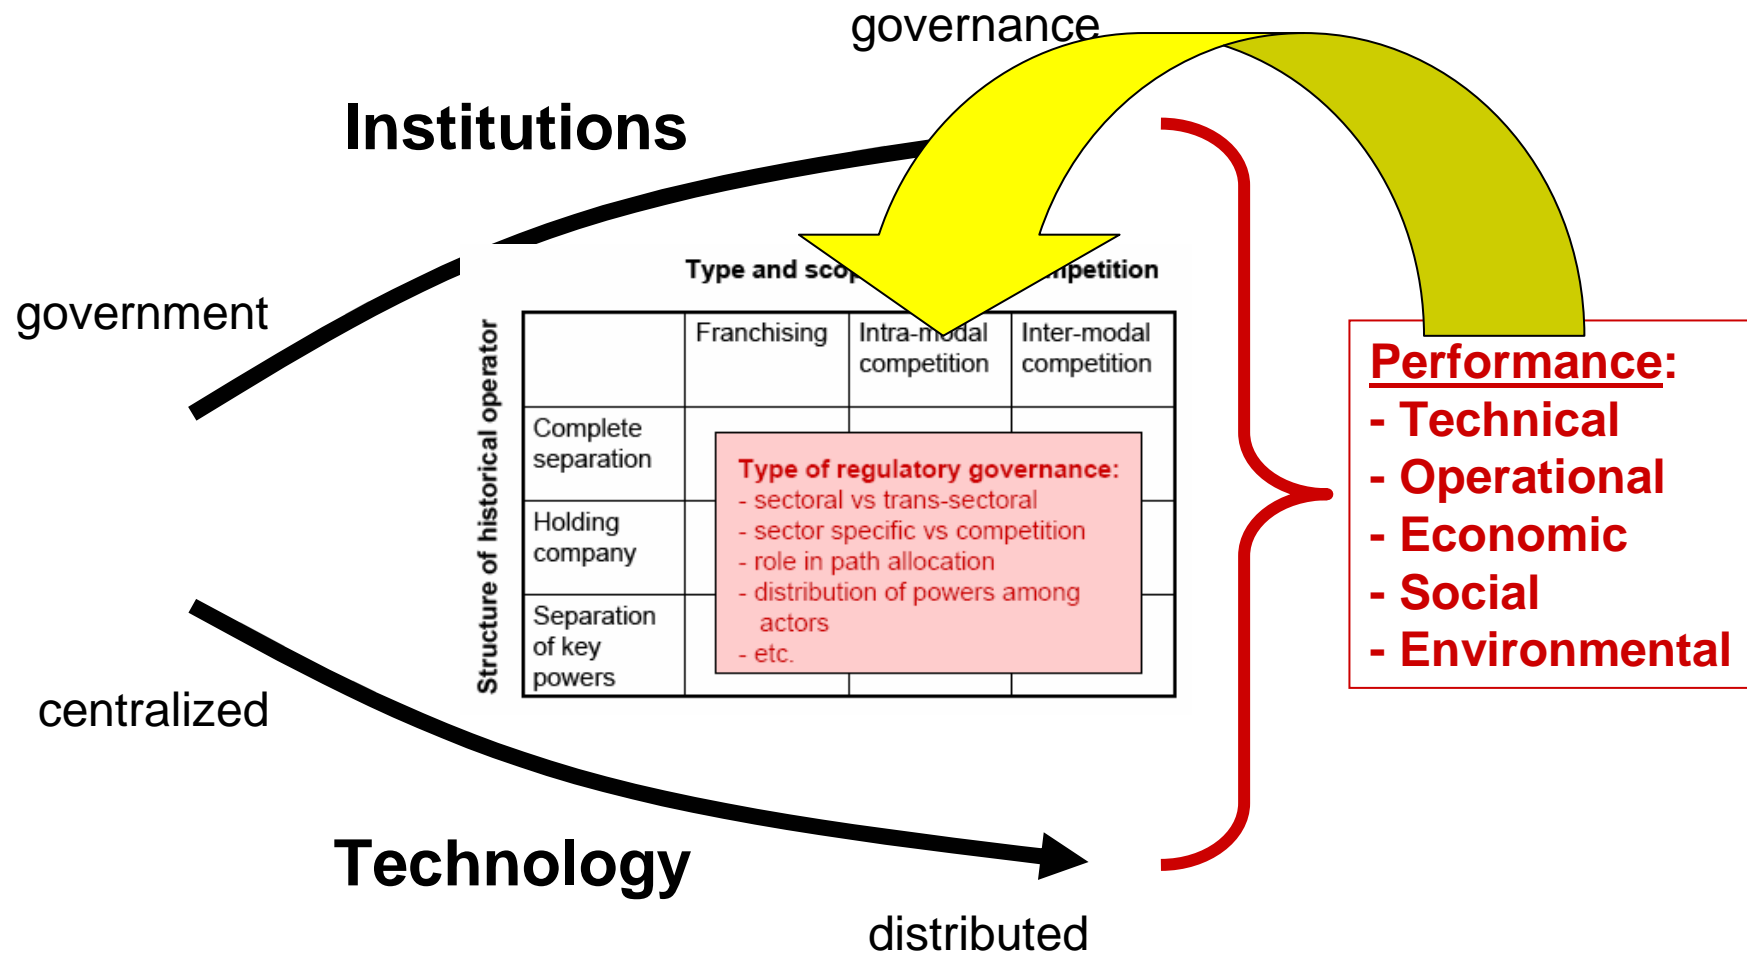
governance

Institutions

government

Type and sco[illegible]mpetition

Structure of historical operator

| | Franchising | Intra-modal competition | Inter-modal competition |
|---|---|---|---|
| Complete separation | | | |
| Holding company | | | |
| Separation of key powers | | | |

Type of regulatory governance:
- sectoral vs trans-sectoral
- sector specific vs competition
- role in path allocation
- distribution of powers among actors
- etc.

Performance:
- Technical
- Operational
- Economic
- Social
- Environmental

centralized

Technology

distributed